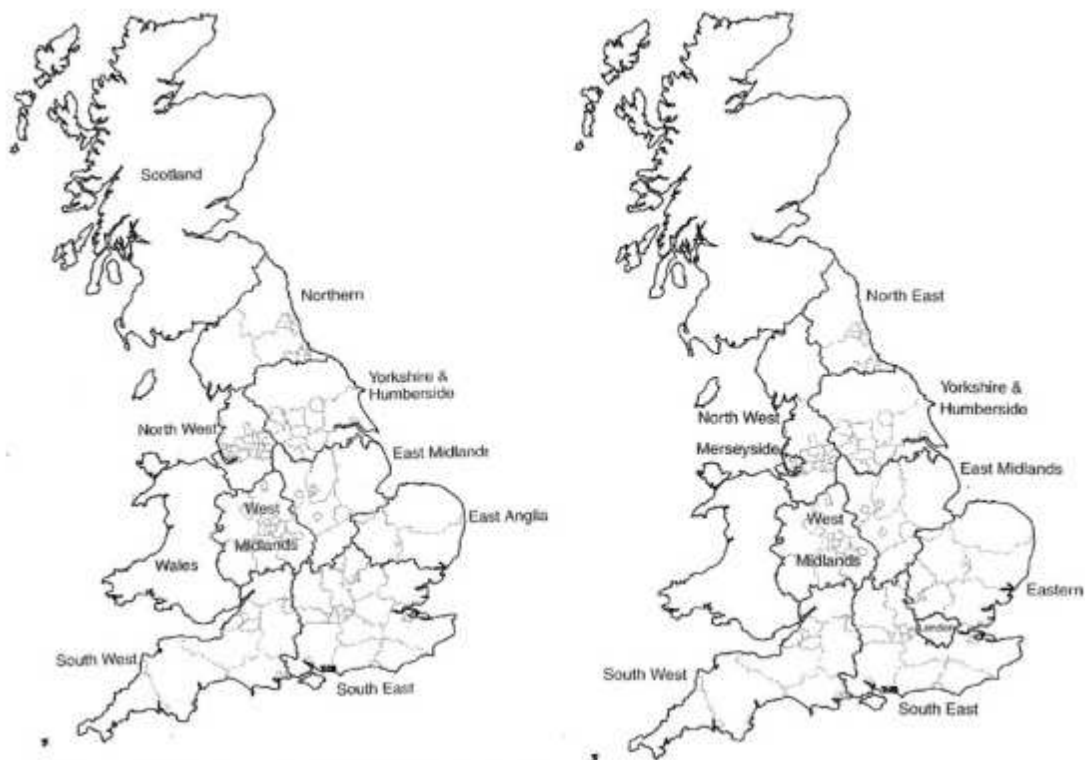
Scotland

Northern

Yorkshire & Humberside

North West

East Midlandr

East Anglia

West Midlands

Wales

South West

South East

North East

Yorkshire & Humberside

North West

Merseyside

East Midlands

West Midlands

Eastern

London

South West

South East